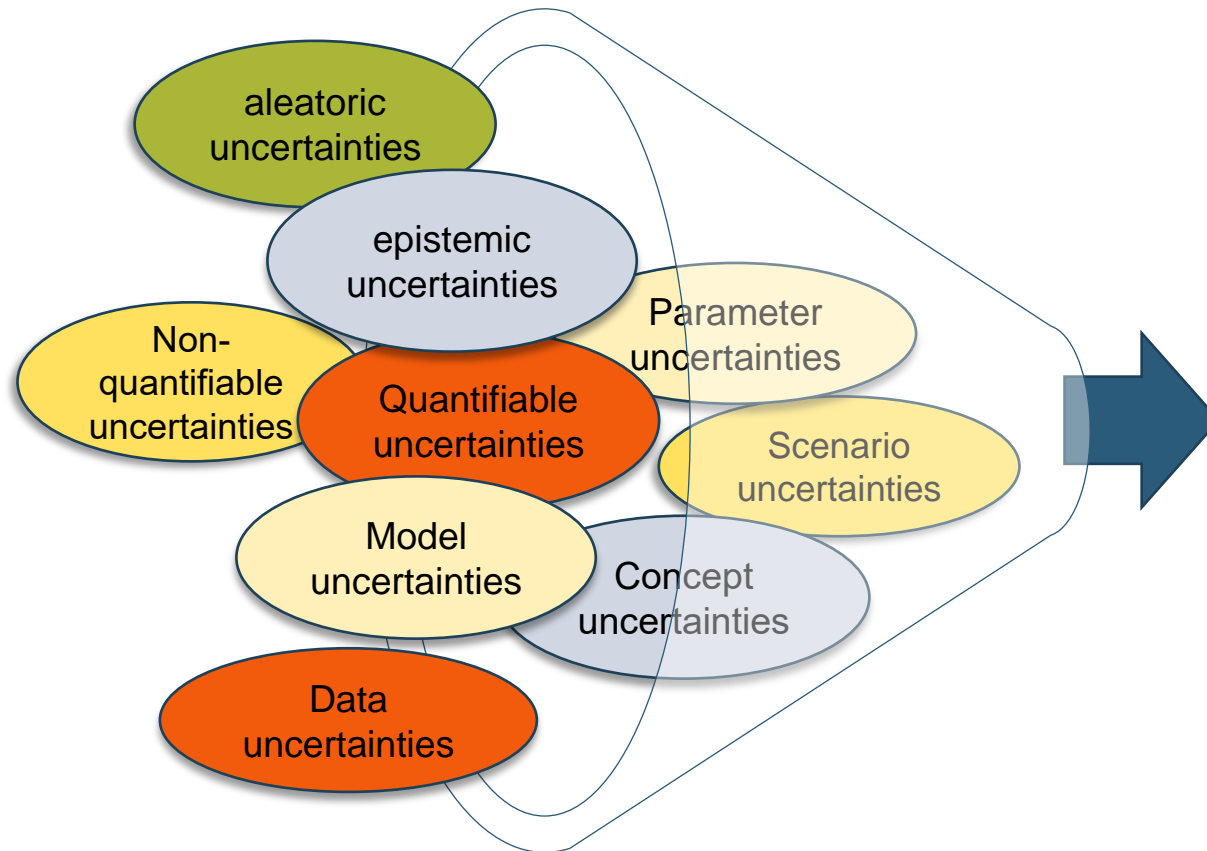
aleatoric uncertainties

epistemic uncertainties

Parameter uncertainties

Non-quantifiable uncertainties

Quantifiable uncertainties

Scenario uncertainties

Model uncertainties

Concept uncertainties

Data uncertainties